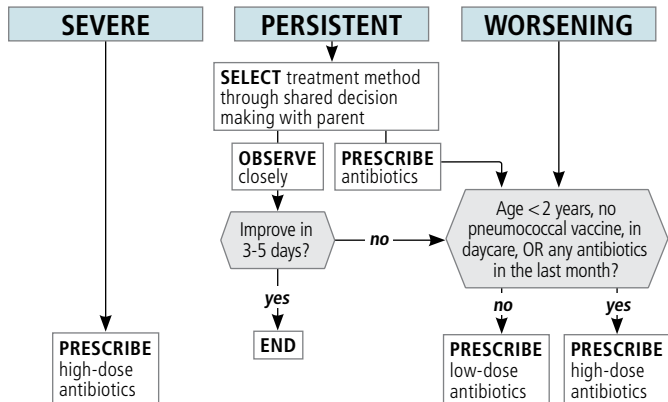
SEVERE

PERSISTENT

WORSENING

SELECT treatment method through shared decision making with parent

OBSERVE closely

PRESCRIBE antibiotics

Improve in 3-5 days?

no

Age < 2 years, no pneumococcal vaccine, in daycare, OR any antibiotics in the last month?

yes

END

no

yes

PRESCRIBE high-dose antibiotics

PRESCRIBE low-dose antibiotics

PRESCRIBE high-dose antibiotics